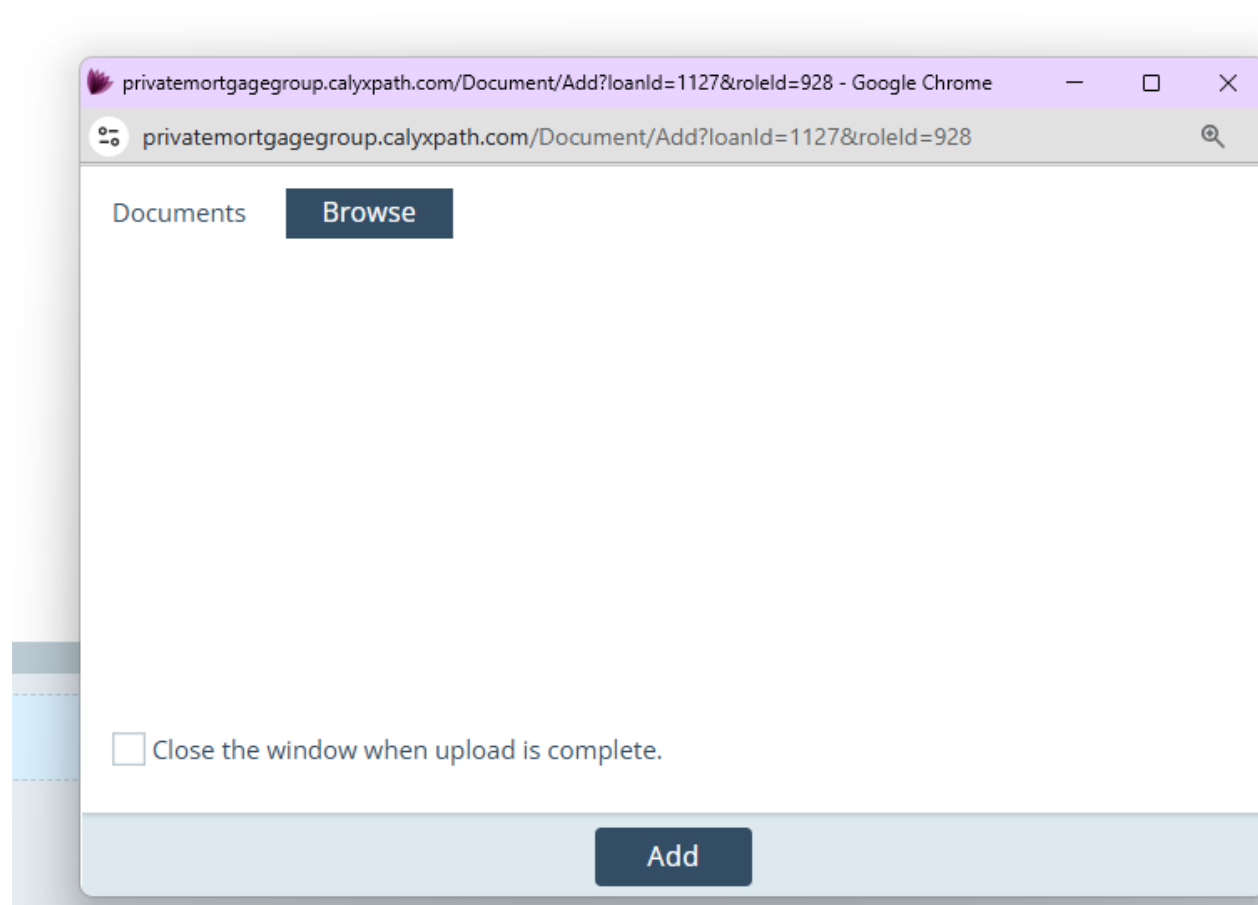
privatemortgagegroup.calyxpath.com/Document/Add?loanId=1127&roleId=928 - Google Chrome

privatemortgagegroup.calyxpath.com/Document/Add?loanId=1127&roleId=928

Documents Browse

Close the window when upload is complete.

Add